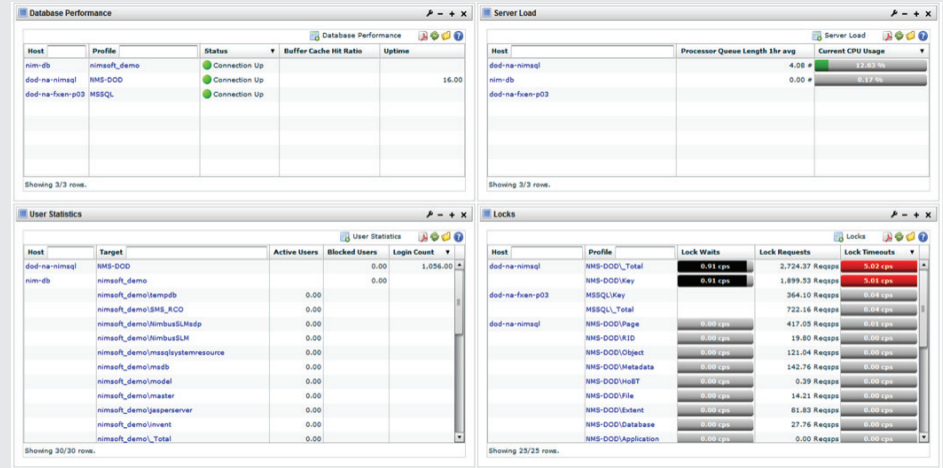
Database Performance

Database Performance

| Host | Profile | Status | Buffer Cache Hit Ratio | Uptime |
|---|---|---|---|---|
| nim-db | nimsoft_demo | Connection Up | | |
| dod-na-nimsql | NMS-DOD | Connection Up | | 16.00 |
| dod-na-fxen-p03 | MSSQL | Connection Up | | |

Showing 3/3 rows.

Server Load

Server Load

| Host | Processor Queue Length 1hr avg | Current CPU Usage |
|---|---|---|
| dod-na-nimsql | 4.08 # | 12.03 % |
| nim-db | 0.00 # | 0.17 % |
| dod-na-fxen-p03 | | |

Showing 3/3 rows.

User Statistics

User Statistics

| Host | Target | Active Users | Blocked Users | Login Count |
|---|---|---|---|---|
| dod-na-nimsql | NMS-DOD | | 0.00 | 1,056.00 |
| nim-db | nimsoft_demo | | 0.00 | |
| | nimsoft_demo\tempdb | 0.00 | | |
| | nimsoft_demo\SMS_RCO | 0.00 | | |
| | nimsoft_demo\NimbusSLMsdp | 0.00 | | |
| | nimsoft_demo\NimbusSLM | 0.00 | | |
| | nimsoft_demo\mssqlsystemresource | 0.00 | | |
| | nimsoft_demo\msdb | 0.00 | | |
| | nimsoft_demo\model | 0.00 | | |
| | nimsoft_demo\master | 0.00 | | |
| | nimsoft_demo\jasperserver | 0.00 | | |
| | nimsoft_demo\invent | 0.00 | | |
| | nimsoft_demo\_Total | 0.00 | | |

Showing 30/30 rows.

Locks

Locks

| Host | Profile | Lock Waits | Lock Requests | Lock Timeouts |
|---|---|---|---|---|
| dod-na-nimsql | NMS-DOD\_Total | 0.91 cps | 2,724.37 Reqsps | 5.02 cps |
| | NMS-DOD\Key | 0.91 cps | 1,899.53 Reqsps | 5.01 cps |
| dod-na-fxen-p03 | MSSQL\Key | | 364.10 Reqsps | 0.04 cps |
| | MSSQL\_Total | | 722.16 Reqsps | 0.04 cps |
| dod-na-nimsql | NMS-DOD\Page | 0.00 cps | 417.05 Reqsps | 0.01 cps |
| | NMS-DOD\RID | 0.00 cps | 19.80 Reqsps | 0.00 cps |
| | NMS-DOD\Object | 0.00 cps | 121.04 Reqsps | 0.00 cps |
| | NMS-DOD\Metadata | 0.00 cps | 142.76 Reqsps | 0.00 cps |
| | NMS-DOD\HoBT | 0.00 cps | 0.39 Reqsps | 0.00 cps |
| | NMS-DOD\File | 0.00 cps | 14.21 Reqsps | 0.00 cps |
| | NMS-DOD\Extent | 0.00 cps | 81.83 Reqsps | 0.00 cps |
| | NMS-DOD\Database | 0.00 cps | 27.76 Reqsps | 0.00 cps |
| | NMS-DOD\Application | 0.00 cps | 0.00 Reqsps | 0.00 cps |

Showing 25/25 rows.